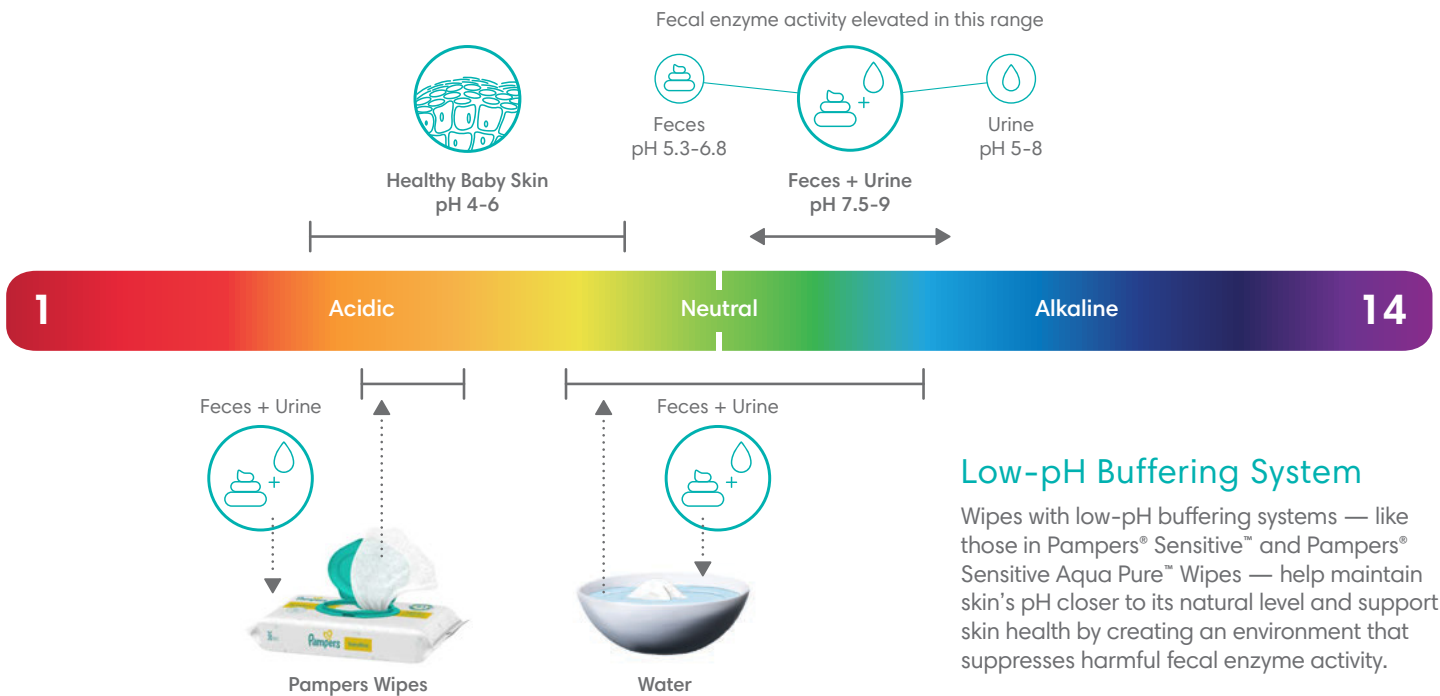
Fecal enzyme activity elevated in this range

Healthy Baby Skin
pH 4-6

Feces
pH 5.3-6.8

Feces + Urine
pH 7.5-9

Urine
pH 5-8

1

Acidic

Neutral

Alkaline

14

Feces + Urine

Feces + Urine

Pampers

Pampers Wipes

Water

Low-pH Buffering System

Wipes with low-pH buffering systems — like those in Pampers® Sensitive™ and Pampers® Sensitive Aqua Pure™ Wipes — help maintain skin's pH closer to its natural level and support skin health by creating an environment that suppresses harmful fecal enzyme activity.